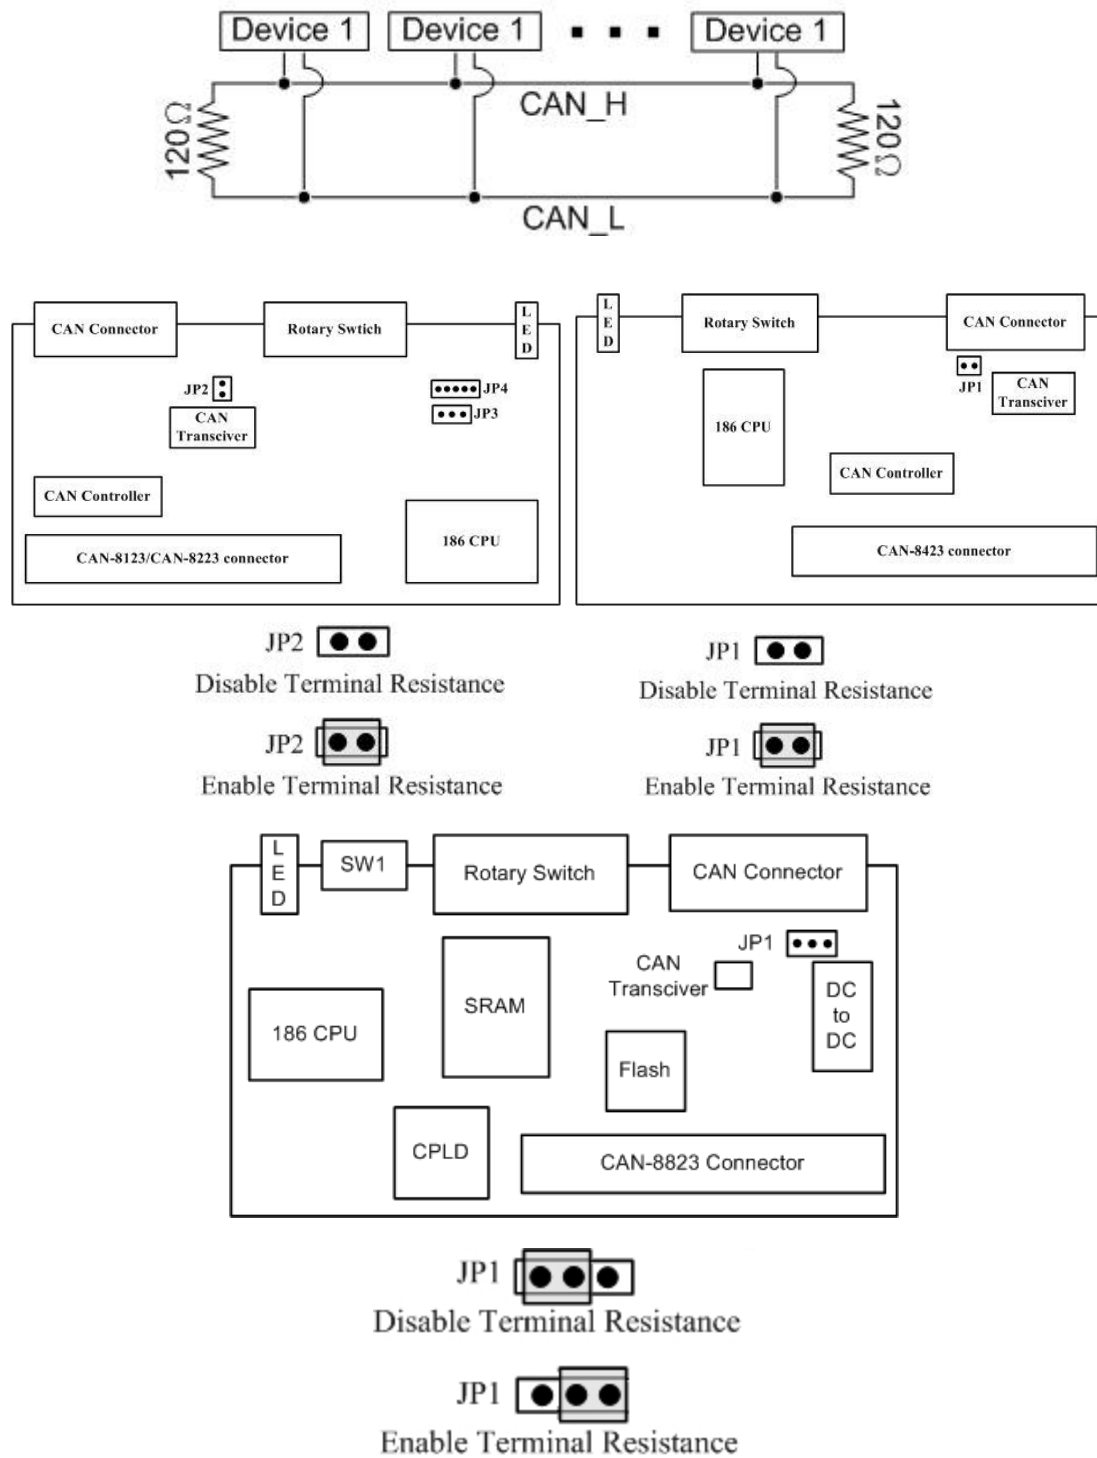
Device 1
Device 1
Device 1
$120\Omega$
CAN_H
$120\Omega$
CAN_L

CAN Connector
Rotary Swtich
L
E
D
JP2
JP4
JP3
CAN Transciver
CAN Controller
186 CPU
CAN-8123/CAN-8223 connector

L
E
D
Rotary Switch
CAN Connector
JP1
CAN Transciver
186 CPU
CAN Controller
CAN-8423 connector

JP2
Disable Terminal Resistance
JP2
Enable Terminal Resistance

JP1
Disable Terminal Resistance
JP1
Enable Terminal Resistance

L
E
D
SW1
Rotary Switch
CAN Connector
JP1
CAN Transciver
DC to DC
186 CPU
SRAM
Flash
CPLD
CAN-8823 Connector

JP1
Disable Terminal Resistance
JP1
Enable Terminal Resistance